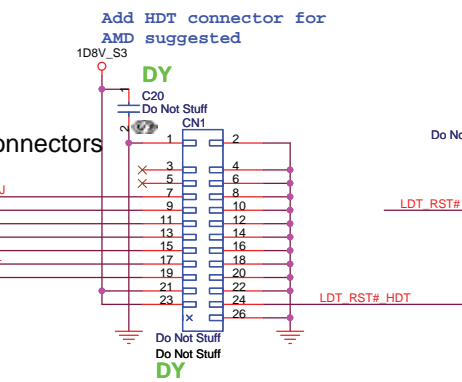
Add HDT connector for
AMD suggested

1D8V_S3

DY

C20
Do Not Stuff

CN1

onnectors

Do No

J

1
2
3
4
5
6
7
8
9
10
11
12
13
14
15
16
17
18
19
20
21
22
23
24
26

LDT_RST#

LDT_RST#_HDT

Do Not Stuff
Do Not Stuff

DY